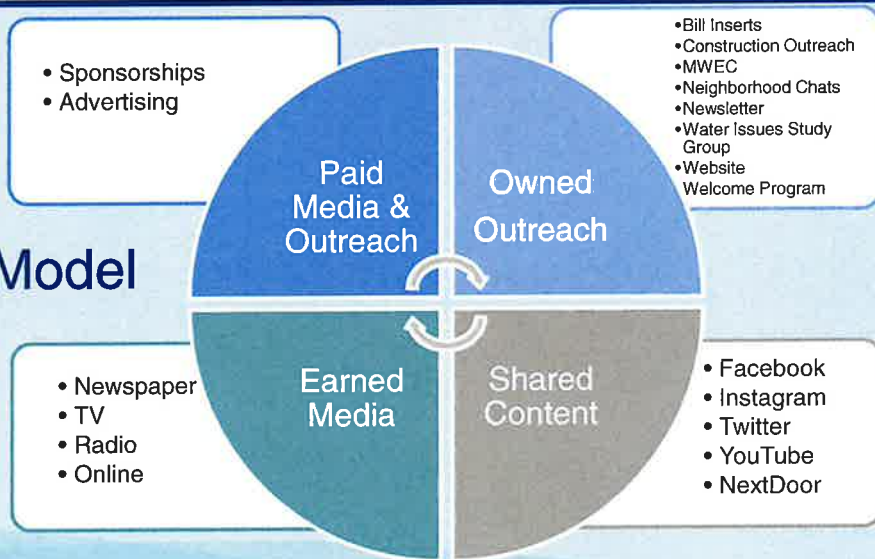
• Sponsorships
• Advertising

•Bill Inserts
•Construction Outreach
•MWEC
•Neighborhood Chats
•Newsletter
•Water Issues Study Group
•Website
Welcome Program

Paid Media & Outreach

Owned Outreach

Model

Earned Media

Shared Content

• Newspaper
• TV
• Radio
• Online

• Facebook
• Instagram
• Twitter
• YouTube
• NextDoor